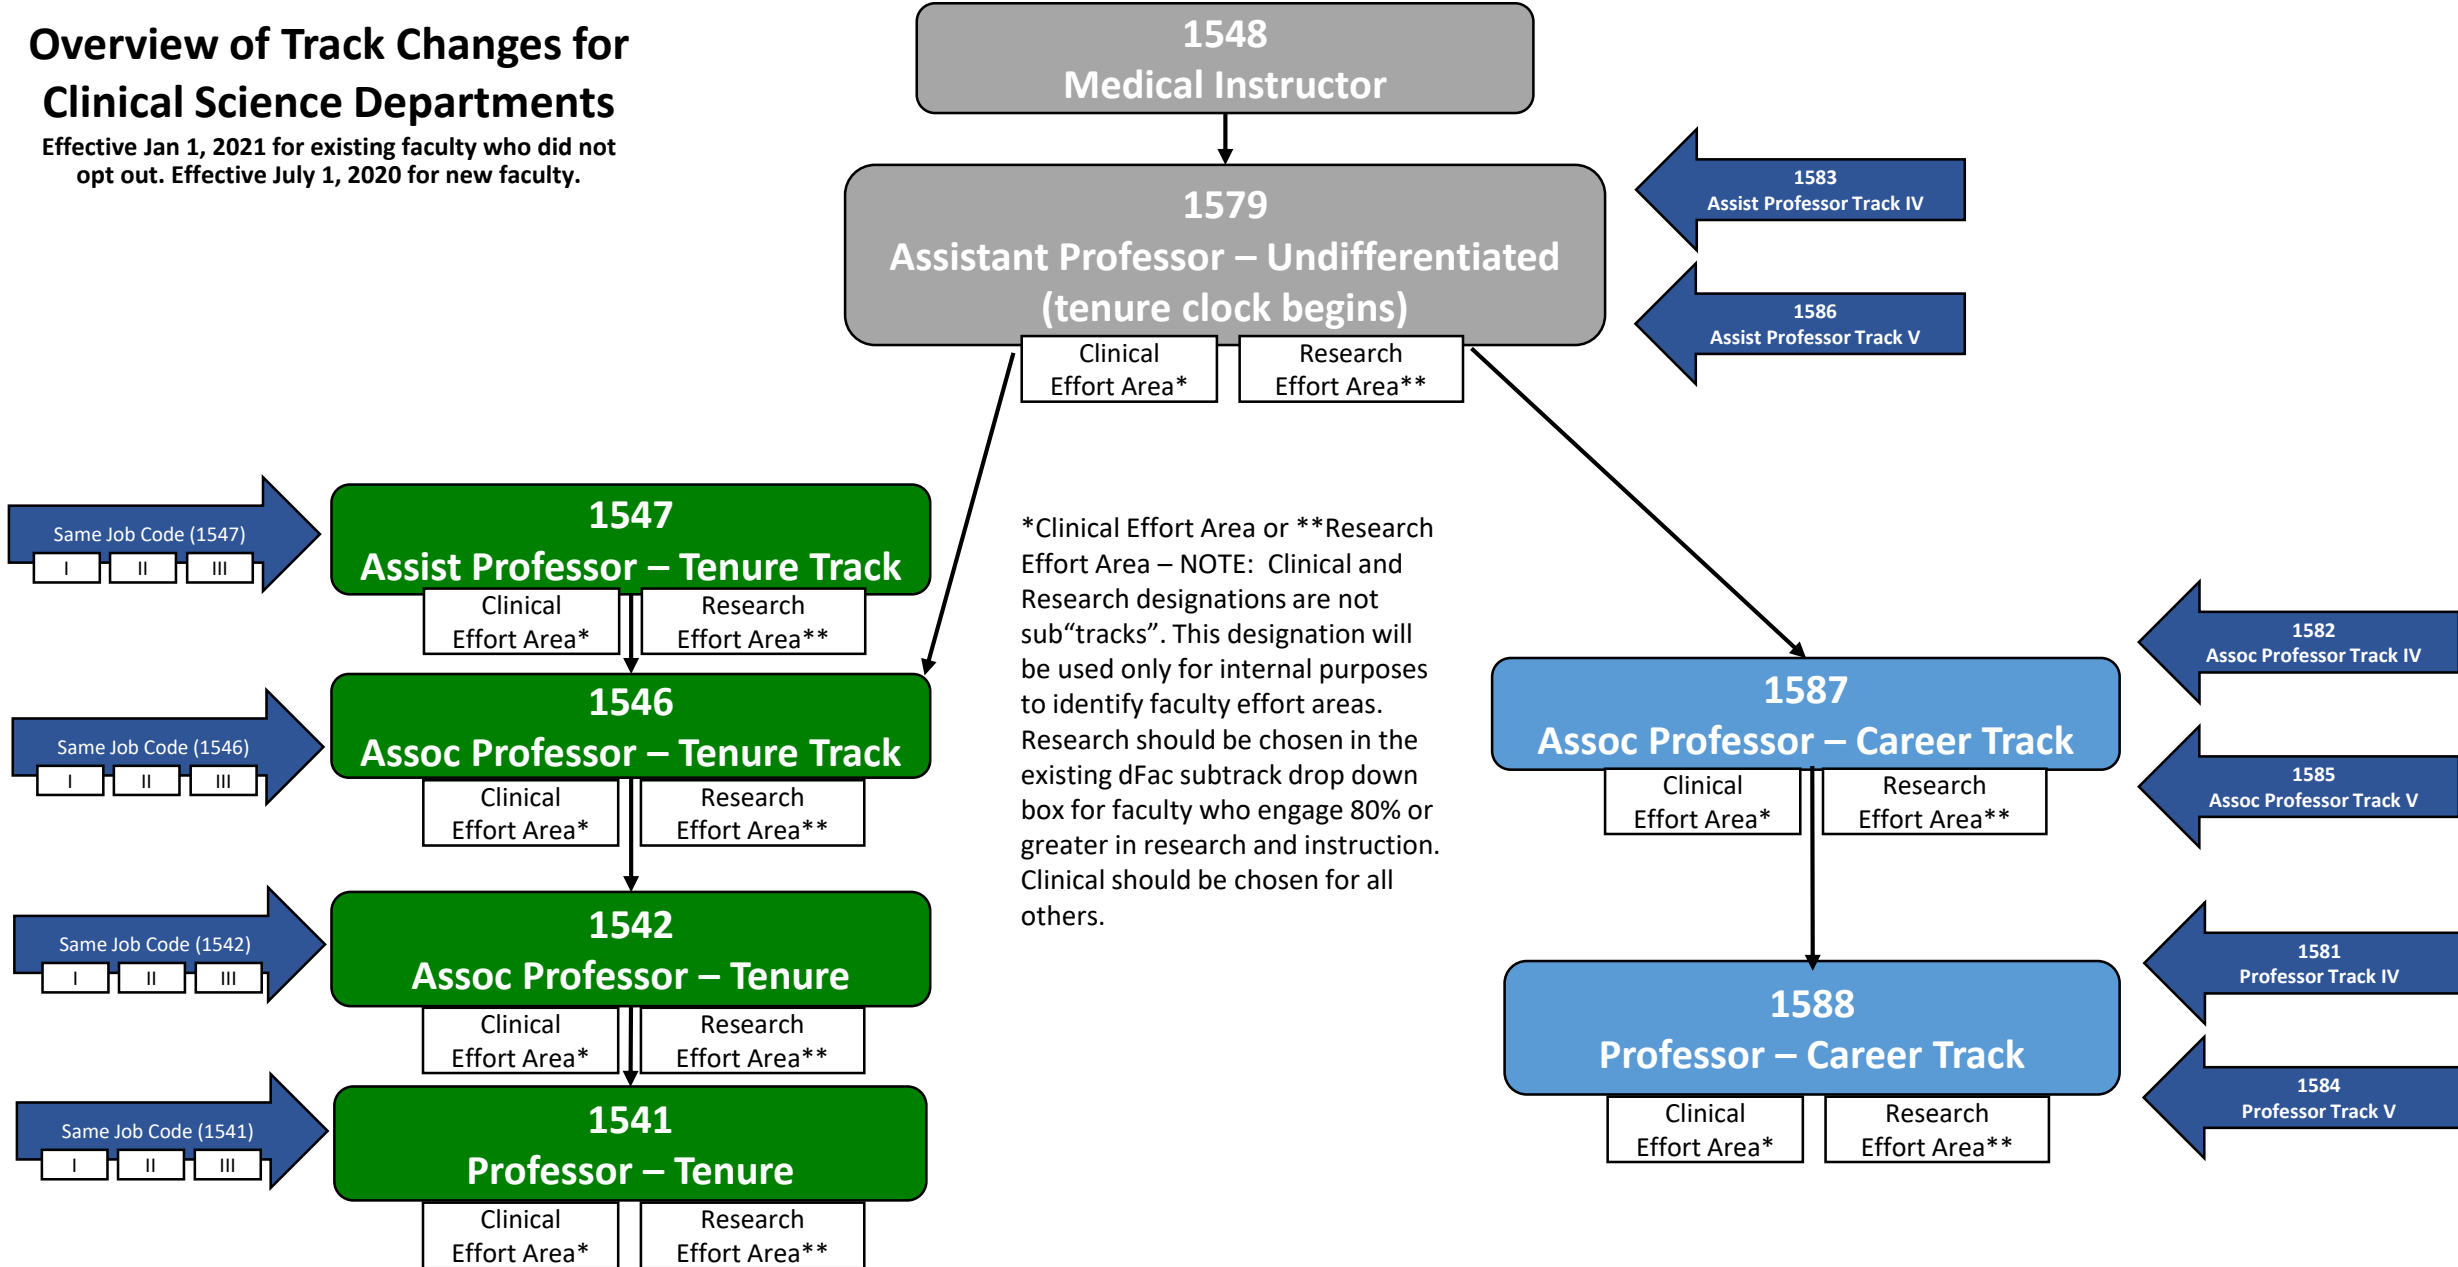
Overview of Track Changes for Clinical Science Departments

Effective Jan 1, 2021 for existing faculty who did not opt out. Effective July 1, 2020 for new faculty.

1548
Medical Instructor

1579
Assistant Professor – Undifferentiated (tenure clock begins)

Clinical Effort Area*

Research Effort Area**

1583
Assist Professor Track IV

1586
Assist Professor Track V

Same Job Code (1547)

I II III

1547
Assist Professor – Tenure Track

Clinical Effort Area*

Research Effort Area**

Same Job Code (1546)

I II III

1546
Assoc Professor – Tenure Track

Clinical Effort Area*

Research Effort Area**

Same Job Code (1542)

I II III

1542
Assoc Professor – Tenure

Clinical Effort Area*

Research Effort Area**

Same Job Code (1541)

I II III

1541
Professor – Tenure

Clinical Effort Area*

Research Effort Area**

*Clinical Effort Area or **Research Effort Area – NOTE: Clinical and Research designations are not sub"tracks". This designation will be used only for internal purposes to identify faculty effort areas. Research should be chosen in the existing dFac subtrack drop down box for faculty who engage 80% or greater in research and instruction. Clinical should be chosen for all others.

1582
Assoc Professor Track IV

1587
Assoc Professor – Career Track

Clinical Effort Area*

Research Effort Area**

1585
Assoc Professor Track V

1581
Professor Track IV

1588
Professor – Career Track

1584
Professor Track V

Clinical Effort Area*

Research Effort Area**